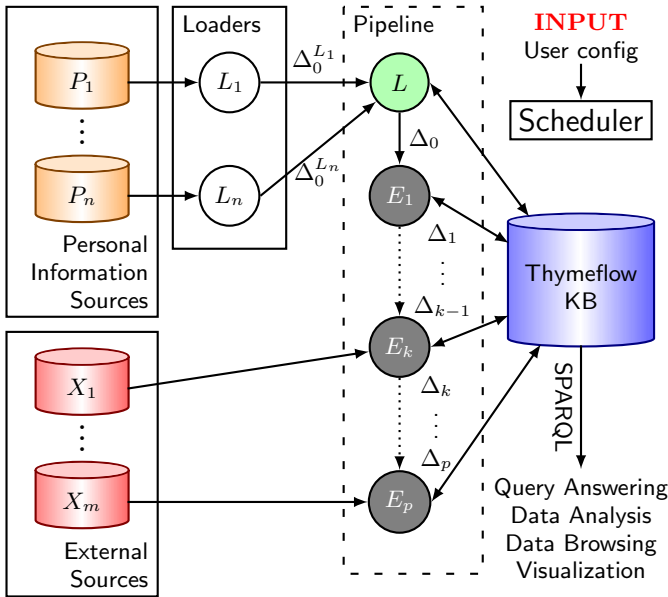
$P_1$

⋮

$P_n$

Personal Information Sources

Loaders

$L_1$

$L_n$

$\Delta_0^{L_1}$

$\Delta_0^{L_n}$

Pipeline

$L$

$\Delta_0$

$E_1$

$\Delta_1$

⋮

$\Delta_{k-1}$

$E_k$

$\Delta_k$

⋮

$\Delta_p$

$E_p$

INPUT

User config

Scheduler

Thymeflow KB

SPARQL

$X_1$

⋮

$X_m$

External Sources

Query Answering
Data Analysis
Data Browsing
Visualization